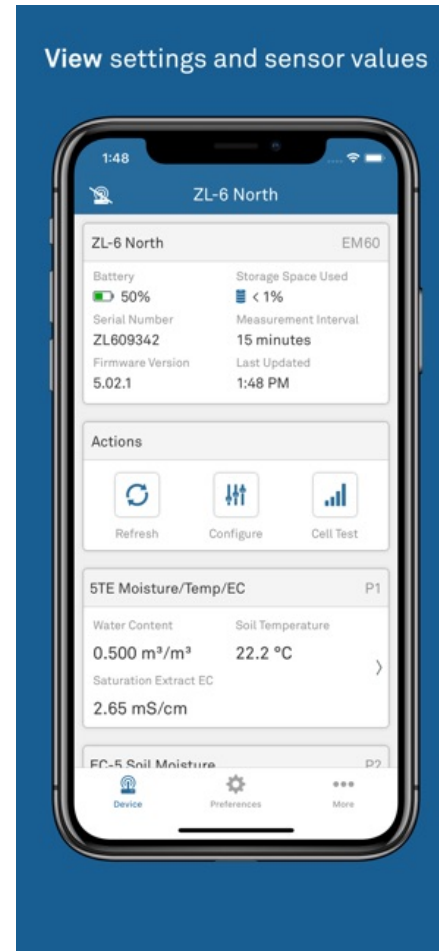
View settings and sensor values

1:48

ZL-6 North

ZL-6 North EM60

Battery
50%

Storage Space Used
< 1%

Serial Number
ZL609342

Measurement Interval
15 minutes

Firmware Version
5.02.1

Last Updated
1:48 PM

Actions

Refresh Configure Cell Test

5TE Moisture/Temp/EC P1

Water Content
0.500 m³/m³

Soil Temperature
22.2 °C

Saturation Extract EC
2.65 mS/cm

EC-5 Soil Moisture P2

Device Preferences More